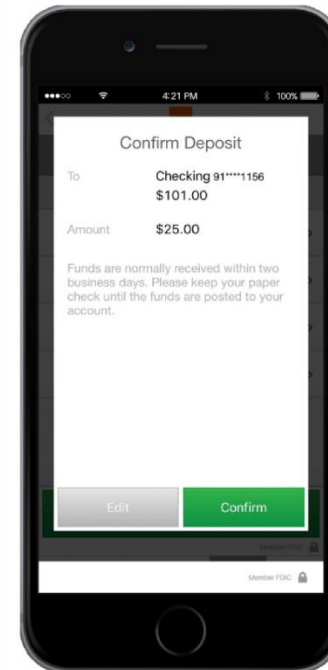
4:21 PM
100%

Confirm Deposit

To
Checking 91****1156
$101.00

Amount
$25.00

Funds are normally received within two business days. Please keep your paper check until the funds are posted to your account.

Edit
Confirm

Member FDIC

Member FDIC